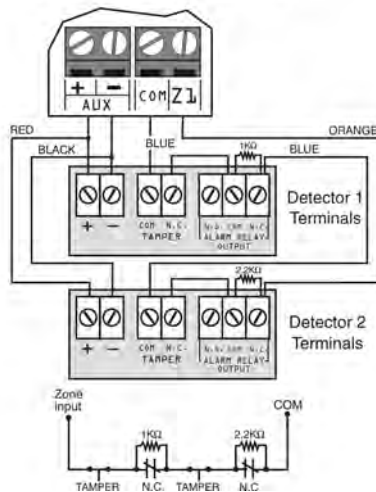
+ − AUX COM Z1

RED

BLACK

BLUE

ORANGE

BLUE

1KΩ

+ −

COM N.C. TAMPER

N.O. COM N.C. ALARM RELAY OUTPUT

Detector 1 Terminals

2.2KΩ

+ −

COM N.C. TAMPER

N.O. COM N.C. ALARM RELAY OUTPUT

Detector 2 Terminals

Zone input

COM

1KΩ

2.2KΩ

TAMPER N.C. TAMPER N.C